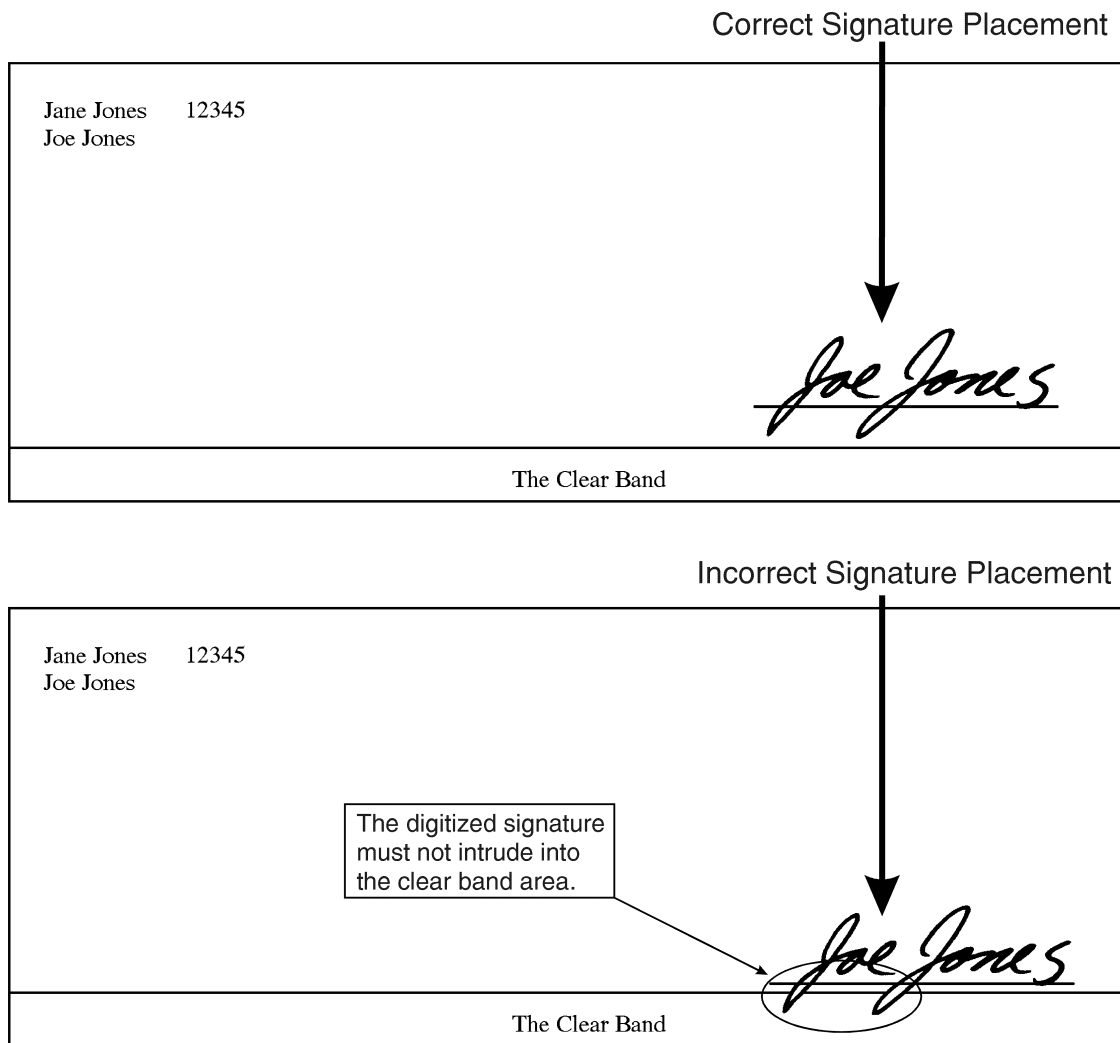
Correct Signature Placement

Jane Jones 12345
Joe Jones

Joe Jones

The Clear Band

Incorrect Signature Placement

Jane Jones 12345
Joe Jones

The digitized signature must not intrude into the clear band area.

Joe Jones

The Clear Band